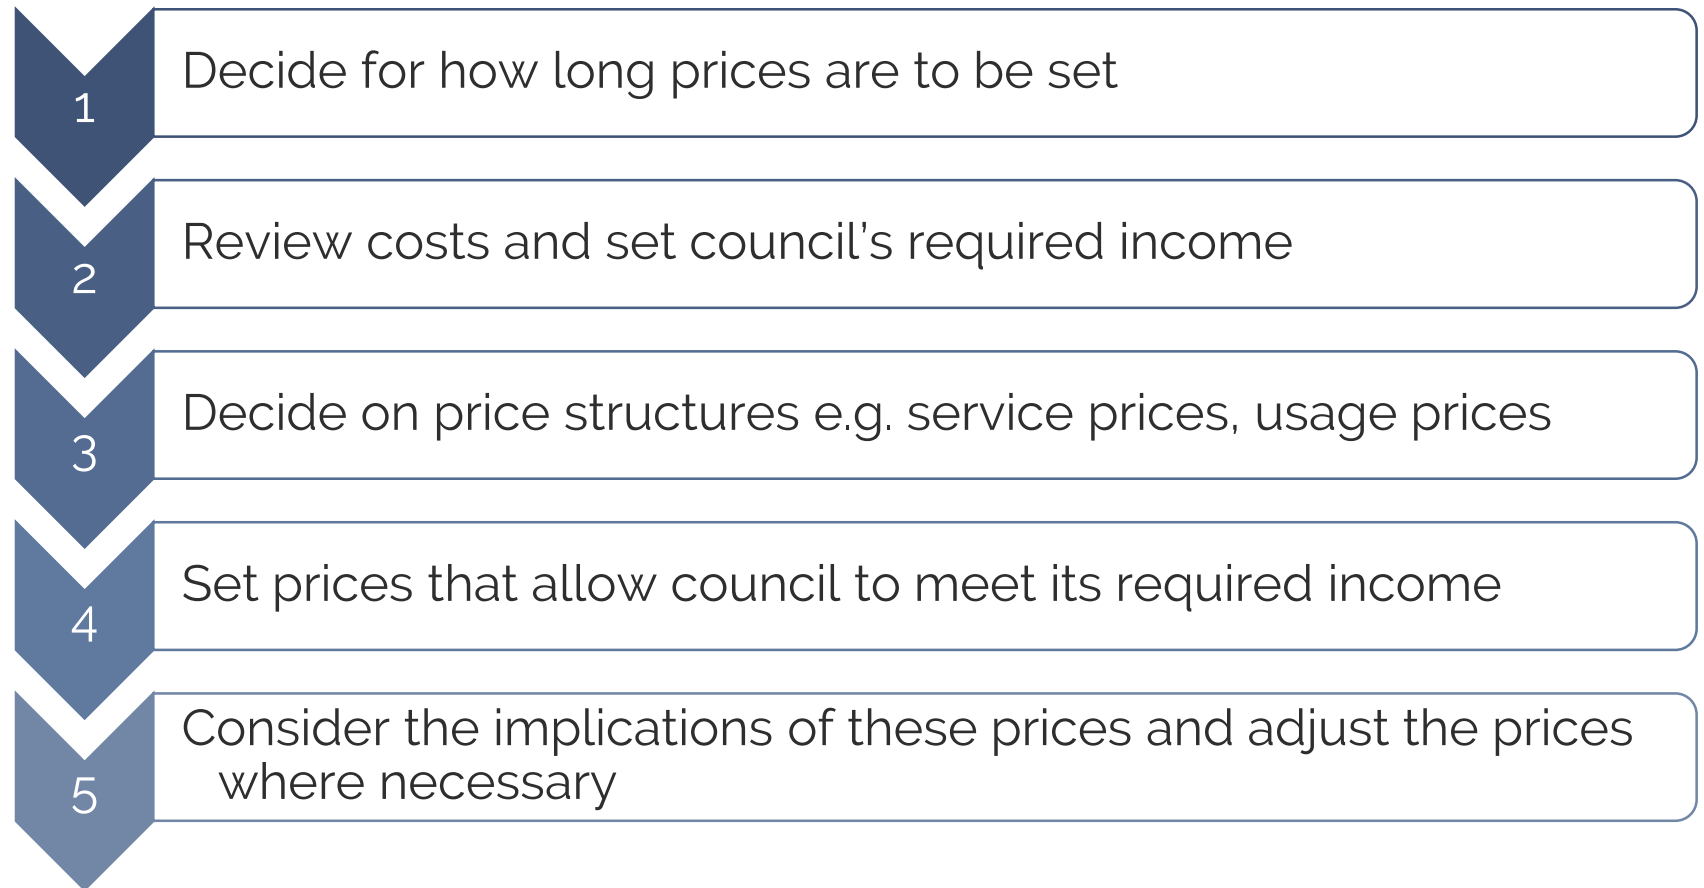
1
Decide for how long prices are to be set

2
Review costs and set council's required income

3
Decide on price structures e.g. service prices, usage prices

4
Set prices that allow council to meet its required income

5
Consider the implications of these prices and adjust the prices where necessary